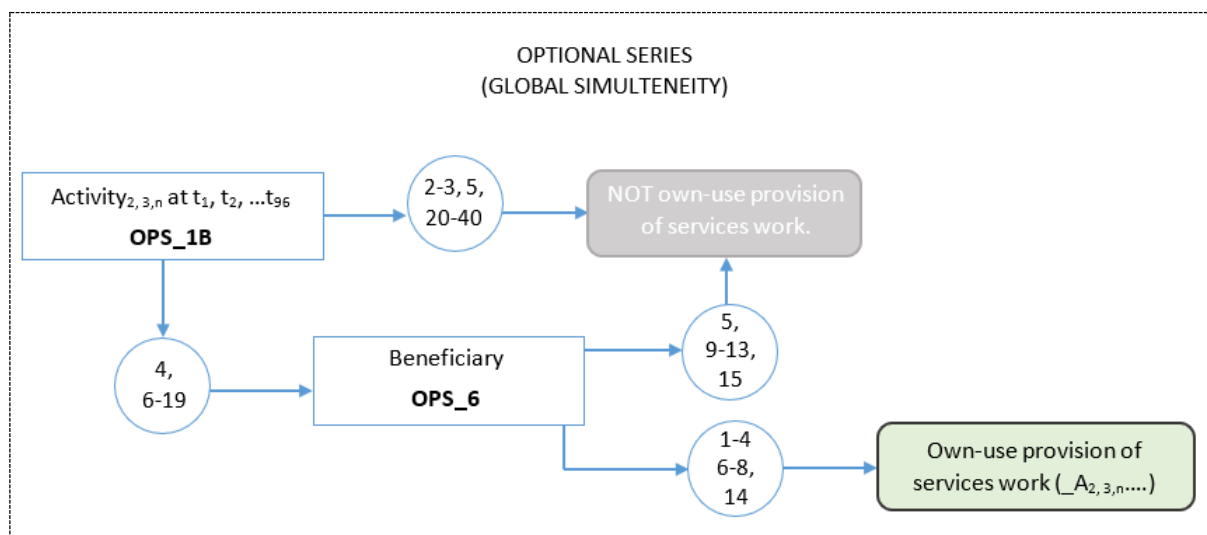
OPTIONAL SERIES
(GLOBAL SIMULTENEITY)

Activity$_{2, 3, n}$ at $t_1$, $t_2$, …$t_{96}$
**OPS_1B**

2-3, 5, 20-40

NOT own-use provision of services work.

4, 6-19

Beneficiary
**OPS_6**

5, 9-13, 15

1-4 6-8, 14

Own-use provision of services work (_A$_{2, 3, n}$….)